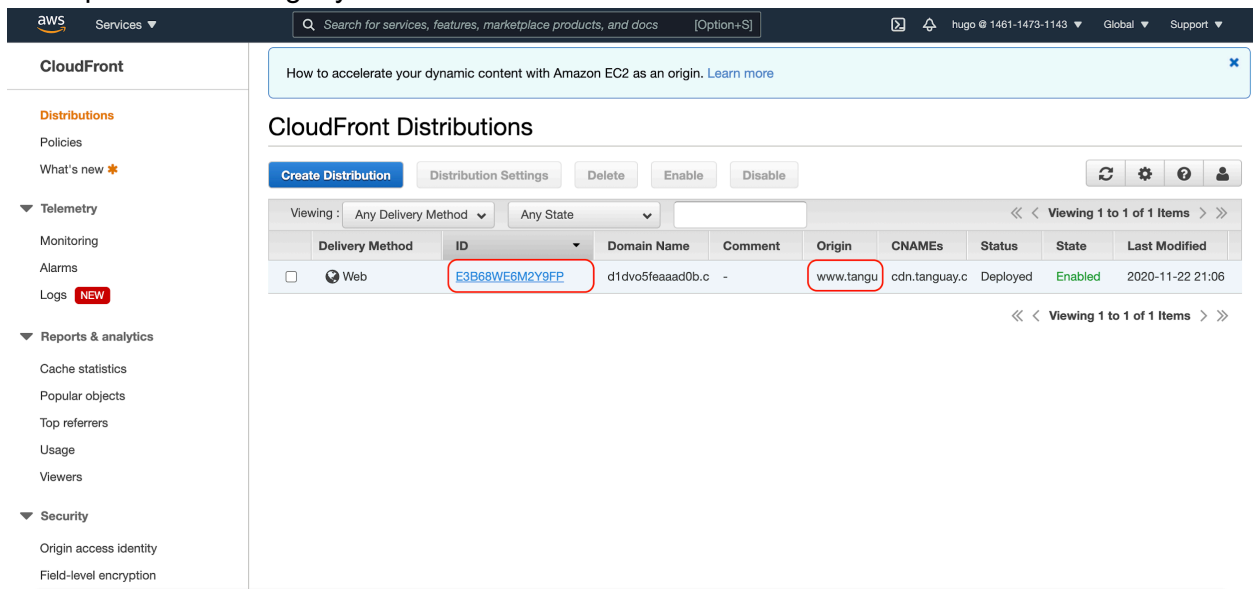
aws Services ▼

Search for services, features, marketplace products, and docs [Option+S]

hugo @ 1461-1473-1143 ▼ Global ▼ Support ▼

CloudFront

Distributions
Policies
What's new

Telemetry
Monitoring
Alarms
Logs NEW

Reports & analytics
Cache statistics
Popular objects
Top referrers
Usage
Viewers

Security
Origin access identity
Field-level encryption

How to accelerate your dynamic content with Amazon EC2 as an origin. Learn more

CloudFront Distributions

Create Distribution Distribution Settings Delete Enable Disable

Viewing : Any Delivery Method Any State

Viewing 1 to 1 of 1 Items

| | Delivery Method | ID | Domain Name | Comment | Origin | CNAMEs | Status | State | Last Modified |
|---|---|---|---|---|---|---|---|---|---|
| | Web | E3B68WE6M2Y9FP | d1dvo5feaaad0b.c | - | www.tangu | cdn.tanguay.c | Deployed | Enabled | 2020-11-22 21:06 |

Viewing 1 to 1 of 1 Items